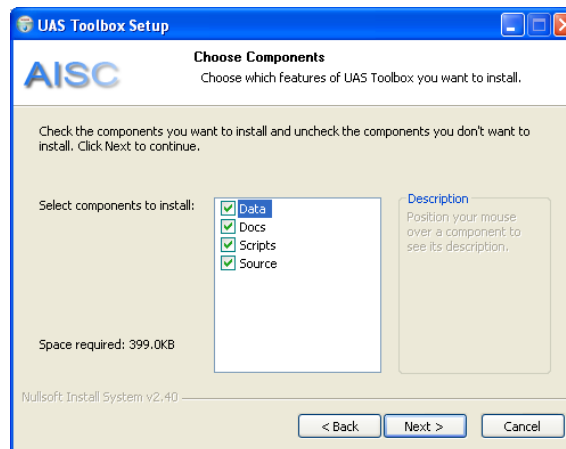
UAS Toolbox Setup

AISC

Choose Components
Choose which features of UAS Toolbox you want to install.

Check the components you want to install and uncheck the components you don't want to install. Click Next to continue.

Select components to install:

Data
Docs
Scripts
Source

Description
Position your mouse over a component to see its description.

Space required: 399.0KB

Nullsoft Install System v2.40

< Back
Next >
Cancel